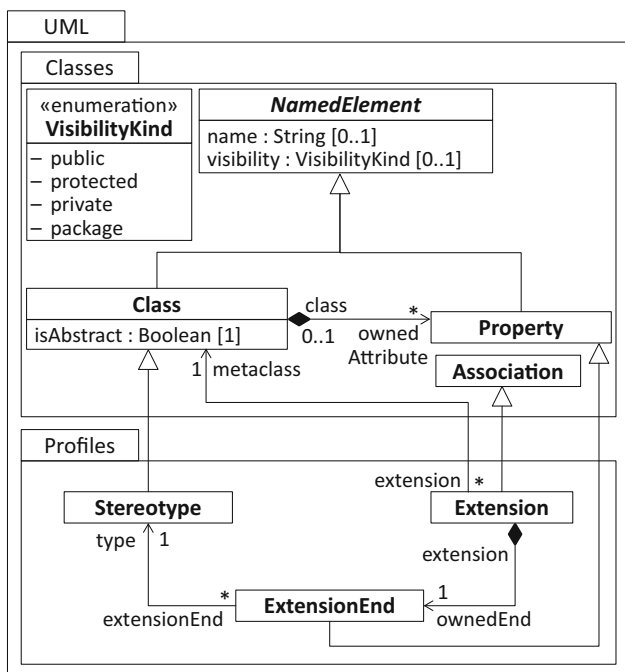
UML

Classes

«enumeration»
VisibilityKind
– public
– protected
– private
– package

NamedElement
name : String [0..1]
visibility : VisibilityKind [0..1]

Class
isAbstract : Boolean [1]

class
0..1
*
owned
Attribute

Property

Association

1 metaclass

Profiles

extension *

Stereotype

Extension

type 1

extension

*
extensionEnd

ExtensionEnd

1
ownedEnd